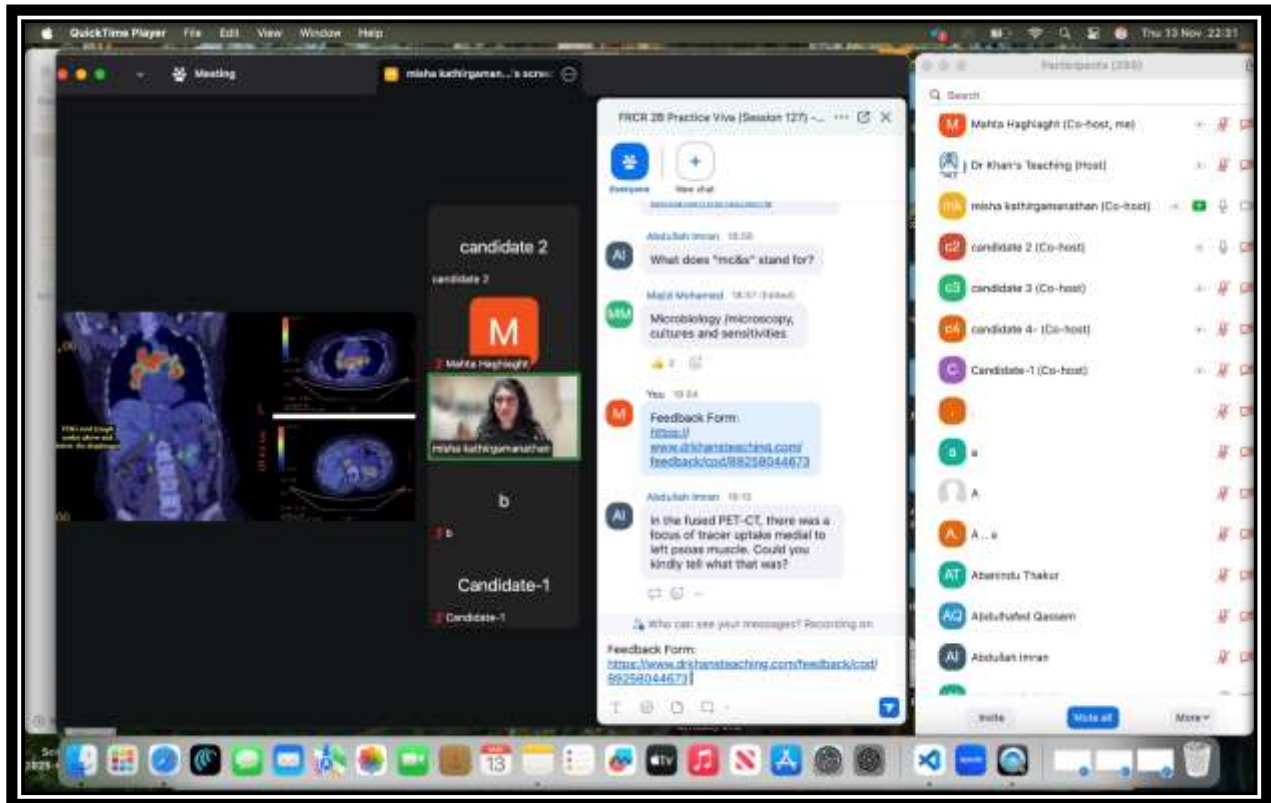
QuickTime Player File Edit View Window Help

Thu 13 Nov 22:31

Meeting

misha kathirgaman...'s scre

candidate 2

candidate 2

M

Mahta Haghighat

misha kathirgamanathan

b

b

Candidate-1

Candidate-1

FRCR 2B Practice Viva (Session 127) -...

Everyone

New chat

Abdullah Imran 18:56

What does "mc&s" stand for?

Majid Mohamed 18:57 (Edited)

Microbiology (microscopy, cultures and sensitivities

You 19:04

Feedback Form: https:// www.drkhansteaching.com/ feedback/cod/ 89258044673

Abdullah Imran 19:13

In the fused PET-CT, there was a focus of tracer uptake medial to left psoas muscle. Could you kindly tell what that was?

Who can see your messages? Recording on

Feedback Form: https://www.drkhansteaching.com/feedback/cod/ 89258044673

Participants (286)

Search

Mahta Haghighat (Co-host, me)

Dr Khan's Teaching (Host)

misha kathirgamanathan (Co-host)

candidate 2 (Co-host)

candidate 3 (Co-host)

candidate 4- (Co-host)

Candidate-1 (Co-host)

.

a

A

A...a

Abanindu Thakur

Abdulhafed Qassem

Abdullah Imran

Invite

Mute all

More